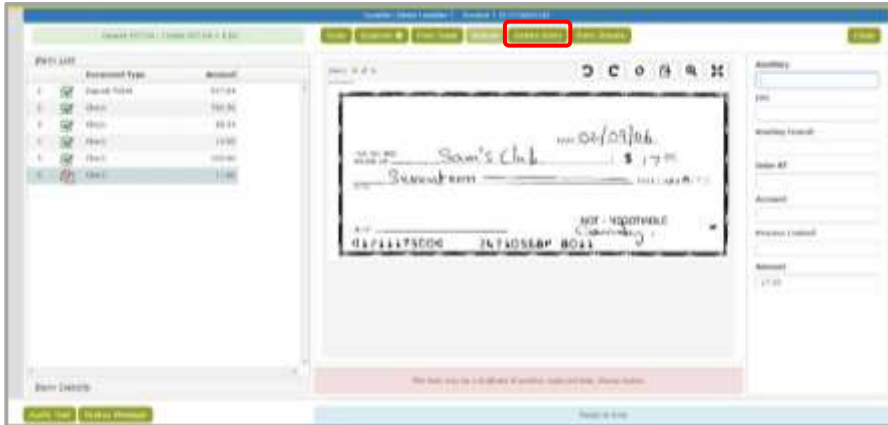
Item List

Document Type

Amount

1

Deposit Ticket

2

Check

3

Check

4

Check

5

Check

6

Check

Item Details

Audit Trail

DATE 04/09/06

Sam's Club

$ 17.00

Seventeen

NOT - NEGOTIABLE

Auxiliary

Routing Transit

Account

Amount

17.00

Close